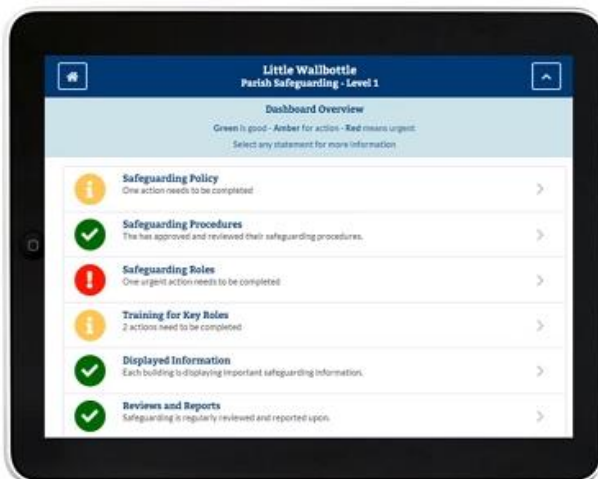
Little Wallbottle
Parish Safeguarding - Level 1

Dashboard Overview

Green is good - Amber for action - Red means urgent

Select any statement for more information

Safeguarding Policy
One action needs to be completed

Safeguarding Procedures
The has approved and reviewed their safeguarding procedures.

Safeguarding Roles
One urgent action needs to be completed

Training for Key Roles
2 actions need to be completed

Displayed Information
Each building is displaying important safeguarding information.

Reviews and Reports
Safeguarding is regularly reviewed and reported upon.